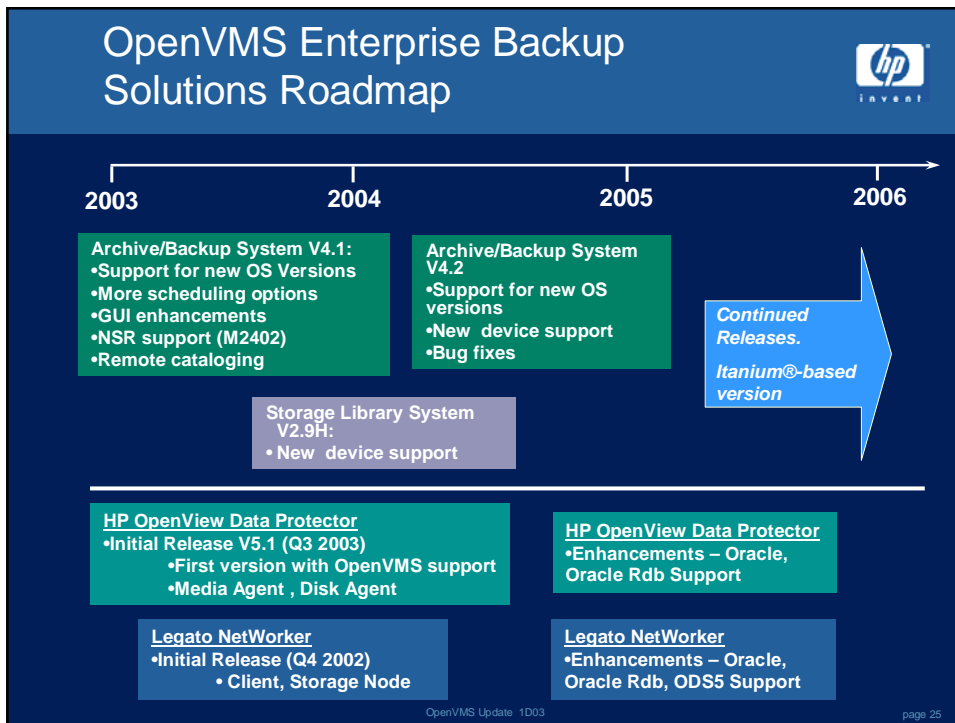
OpenVMS Enterprise Backup Solutions Roadmap

invent

2003

2004

2005

2006

Archive/Backup System V4.1:
•Support for new OS Versions
•More scheduling options
•GUI enhancements
•NSR support (M2402)
•Remote cataloging

Archive/Backup System V4.2
•Support for new OS versions
•New device support
•Bug fixes

Continued Releases.

Itanium®-based version

Storage Library System V2.9H:
• New device support

HP OpenView Data Protector
•Initial Release V5.1 (Q3 2003)
•First version with OpenVMS support
•Media Agent , Disk Agent

HP OpenView Data Protector
•Enhancements – Oracle, Oracle Rdb Support

Legato NetWorker
•Initial Release (Q4 2002)
• Client, Storage Node

Legato NetWorker
•Enhancements – Oracle, Oracle Rdb, ODS5 Support

OpenVMS Update 1D03

page 25